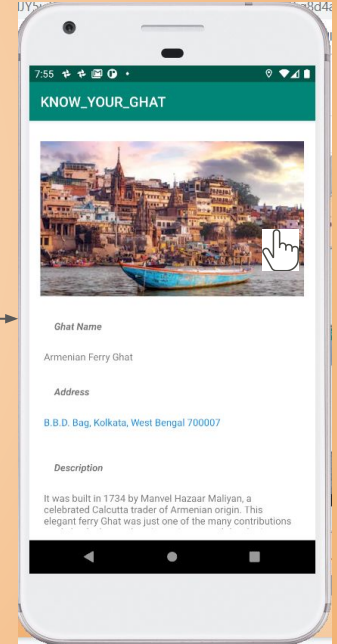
7:55

KNOW_YOUR_GHAT

Ghat Name

Armenian Ferry Ghat

Address

B.B.D. Bag, Kolkata, West Bengal 700007

Description

It was built in 1734 by Manvel Hazaar Maliyan, a celebrated Calcutta trader of Armenian origin. This elegant ferry Ghat was just one of the many contributions